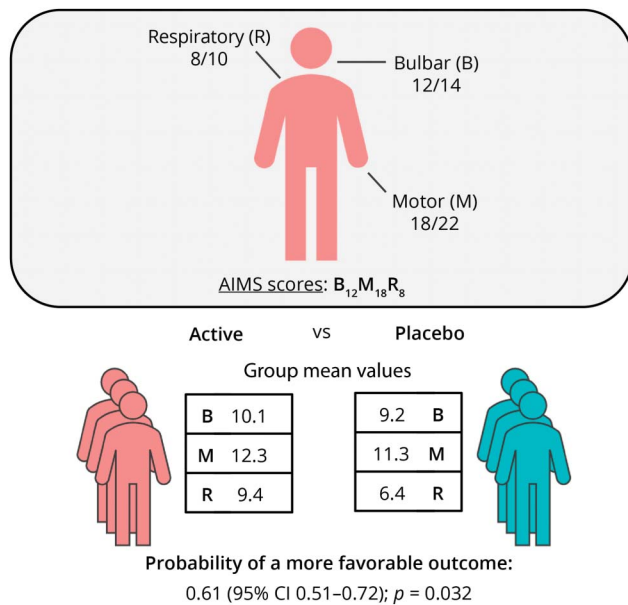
Respiratory (R)
8/10

Bulbar (B)
12/14

Motor (M)
18/22

AIMS scores: $B_{12}M_{18}R_{8}$

Active vs Placebo

Group mean values

| B | 10.1 |
|---|---|
| M | 12.3 |
| R | 9.4 |

| 9.2 | B |
|---|---|
| 11.3 | M |
| 6.4 | R |

Probability of a more favorable outcome:
0.61 (95% CI 0.51–0.72); $p$ = 0.032